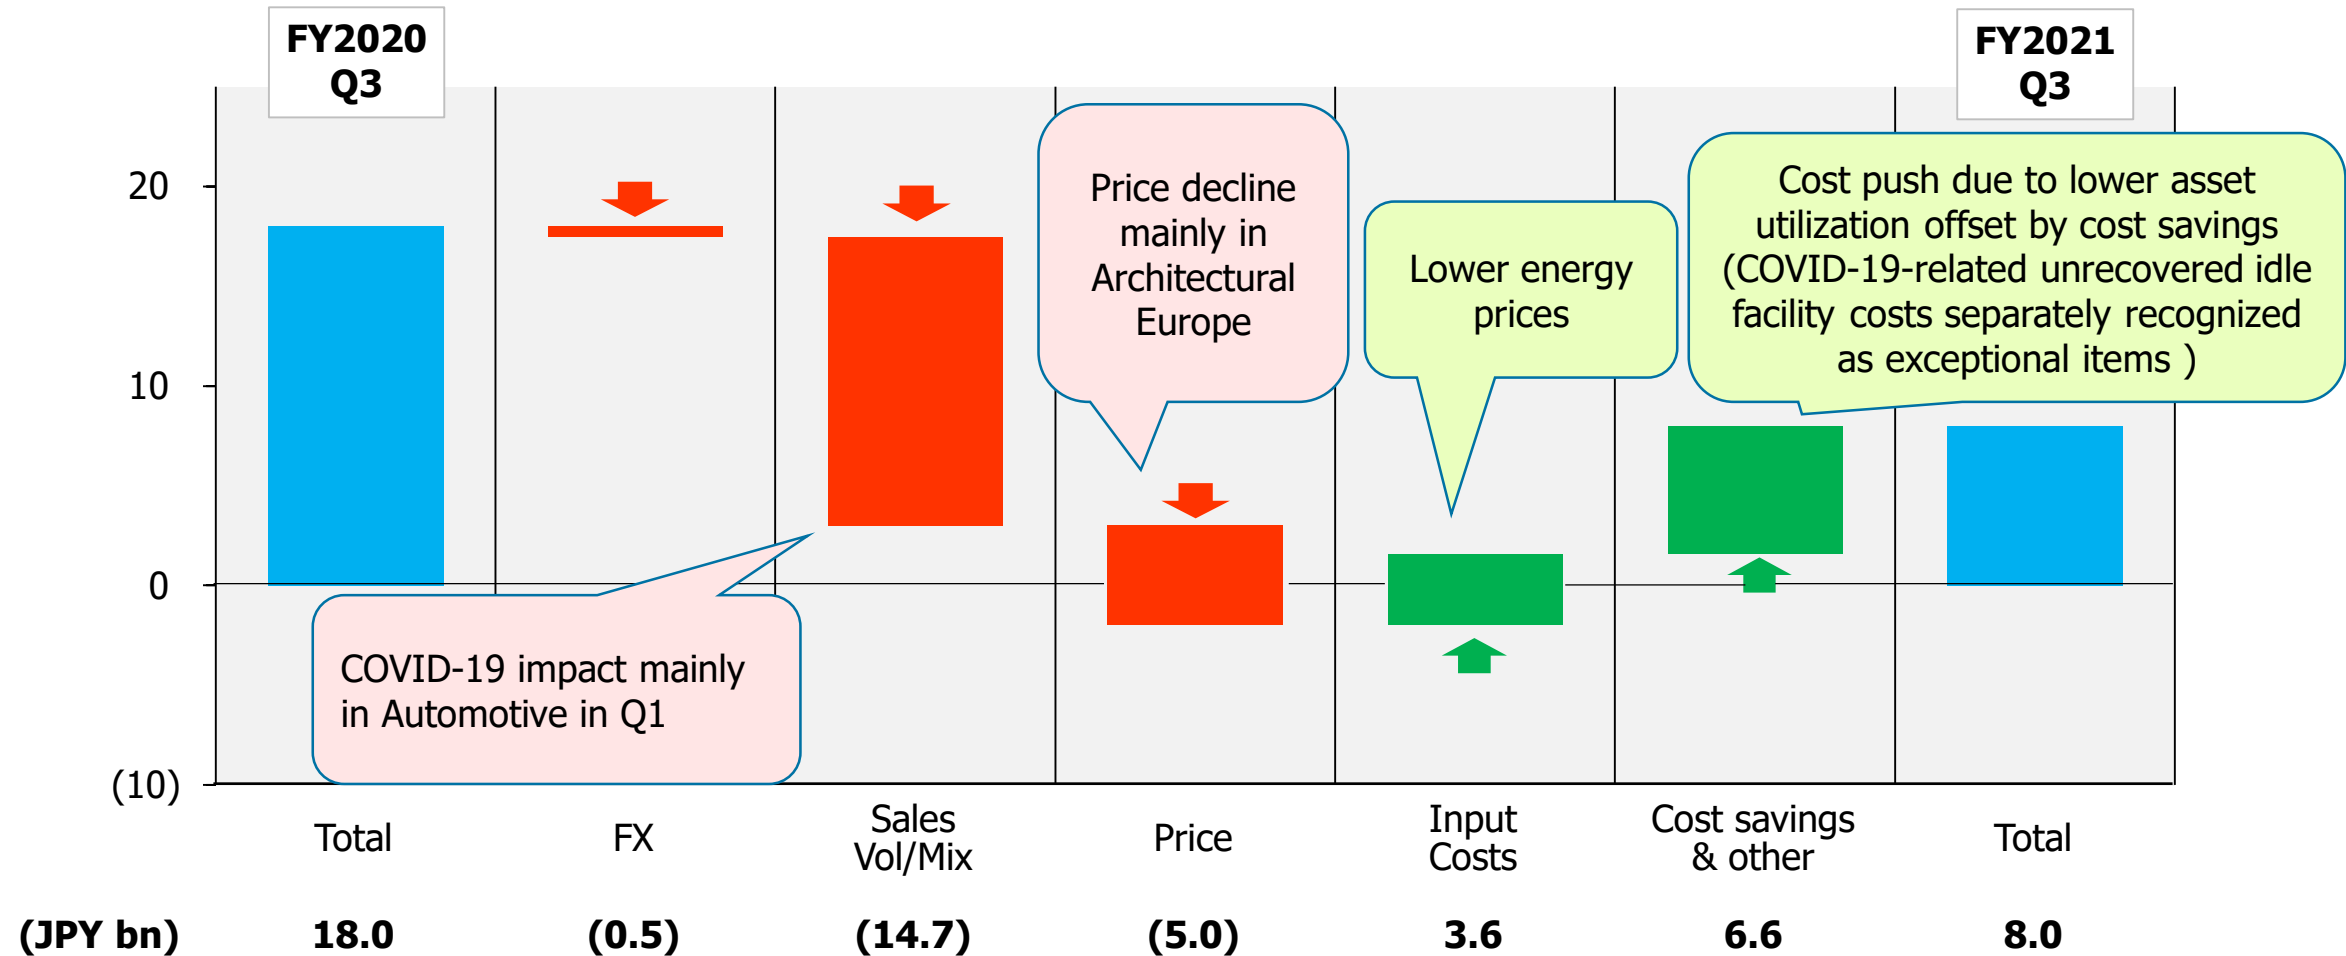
FY2020 Q3

FY2021 Q3

20

10

0

(10)

Price decline mainly in Architectural Europe

Lower energy prices

Cost push due to lower asset utilization offset by cost savings (COVID-19-related unrecovered idle facility costs separately recognized as exceptional items )

COVID-19 impact mainly in Automotive in Q1

| | Total | FX | Sales Vol/Mix | Price | Input Costs | Cost savings & other | Total |
|---|---|---|---|---|---|---|---|
| (JPY bn) | 18.0 | (0.5) | (14.7) | (5.0) | 3.6 | 6.6 | 8.0 |